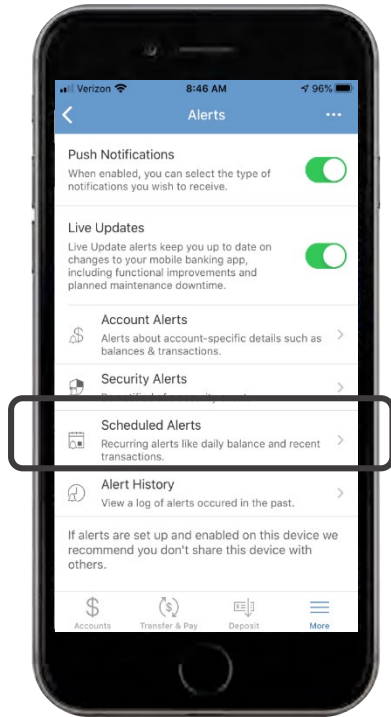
Verizon 8:46 AM 96%

Alerts

Push Notifications
When enabled, you can select the type of notifications you wish to receive.

Live Updates
Live Update alerts keep you up to date on changes to your mobile banking app, including functional improvements and planned maintenance downtime.

Account Alerts
Alerts about account-specific details such as balances & transactions.

Security Alerts
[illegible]

Scheduled Alerts
Recurring alerts like daily balance and recent transactions.

Alert History
View a log of alerts occured in the past.

If alerts are set up and enabled on this device we recommend you don't share this device with others.

Accounts Transfer & Pay Deposit More